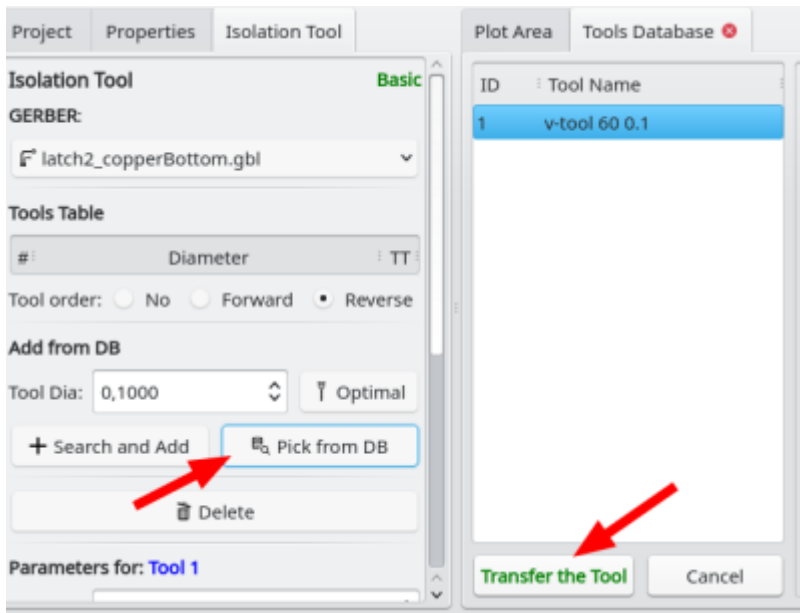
Project | Properties | Isolation Tool

Isolation Tool
Basic

GERBER:

latch2_copperBottom.gbl

Tools Table

| # | Diameter | TT |
|---|---|---|

Tool order: No Forward Reverse

Add from DB

Tool Dia: 0,1000 Optimal

+ Search and Add
Pick from DB

Delete

Parameters for: Tool 1

Plot Area | Tools Database

| ID | Tool Name |
|---|---|
| 1 | v-tool 60 0.1 |

Transfer the Tool
Cancel